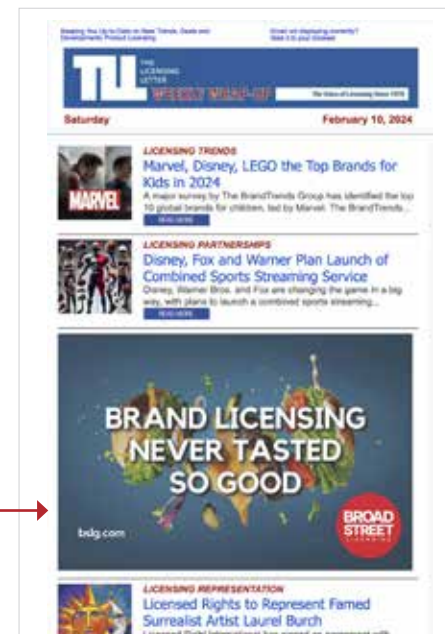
Keeping You Up-to-Date on New Trends, Deals and Developments Product Licensing

Email not displaying correctly? View it in your browser

TLL THE LICENSING LETTER WEEKLY WRAP-UP The Voice of Licensing Since 1977

Saturday

February 10, 2024

MARVEL

LICENSING TRENDS

Marvel, Disney, LEGO the Top Brands for Kids in 2024

A major survey by The BrandTrends Group has identified the top 10 global brands for children, led by Marvel. The BrandTrends...

READ MORE

LICENSING PARTNERSHIPS

Disney, Fox and Warner Plan Launch of Combined Sports Streaming Service

Disney, Warner Bros. and Fox are changing the game in a big way, with plans to launch a combined sports streaming...

READ MORE

BRAND LICENSING NEVER TASTED SO GOOD

bslg.com

BROAD STREET LICENSING

LICENSING REPRESENTATION

Licensed Rights to Represent Famed Surrealist Artist Laurel Burch

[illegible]